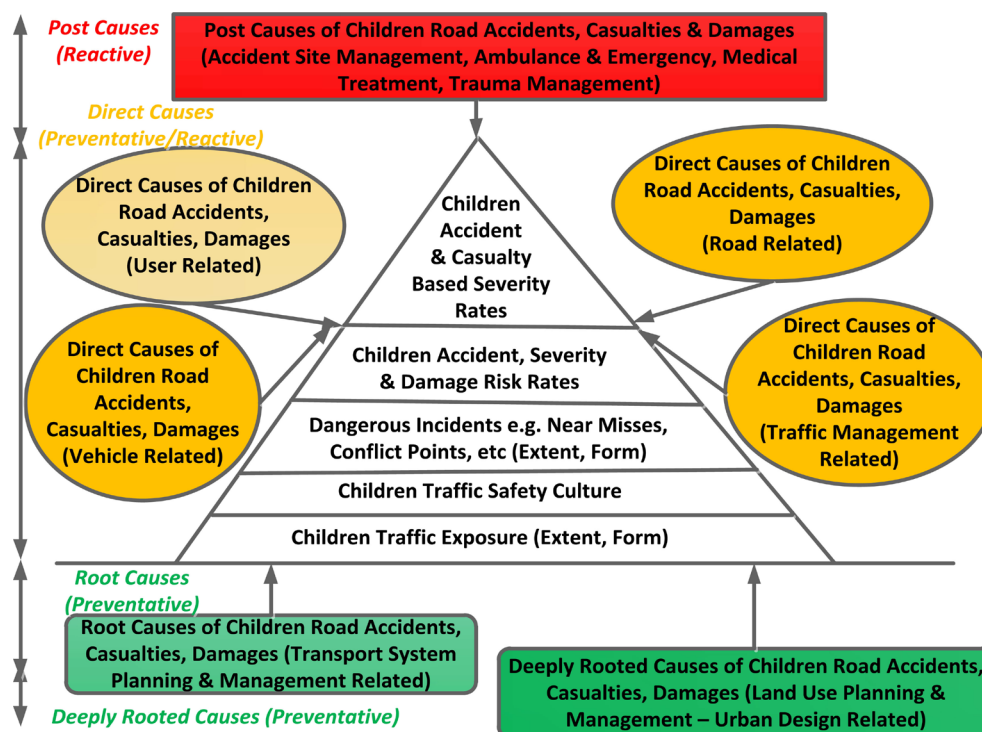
Post Causes (Reactive)

Post Causes of Children Road Accidents, Casualties & Damages (Accident Site Management, Ambulance & Emergency, Medical Treatment, Trauma Management)

Direct Causes (Preventative/Reactive)

Direct Causes of Children Road Accidents, Casualties, Damages (User Related)

Children Accident & Casualty Based Severity Rates

Direct Causes of Children Road Accidents, Casualties, Damages (Road Related)

Direct Causes of Children Road Accidents, Casualties, Damages (Vehicle Related)

Children Accident, Severity & Damage Risk Rates

Direct Causes of Children Road Accidents, Casualties, Damages (Traffic Management Related)

Dangerous Incidents e.g. Near Misses, Conflict Points, etc (Extent, Form)

Children Traffic Safety Culture

Children Traffic Exposure (Extent, Form)

Root Causes (Preventative)

Root Causes of Children Road Accidents, Casualties, Damages (Transport System Planning & Management Related)

Deeply Rooted Causes of Children Road Accidents, Casualties, Damages (Land Use Planning & Management – Urban Design Related)

Deeply Rooted Causes (Preventative)